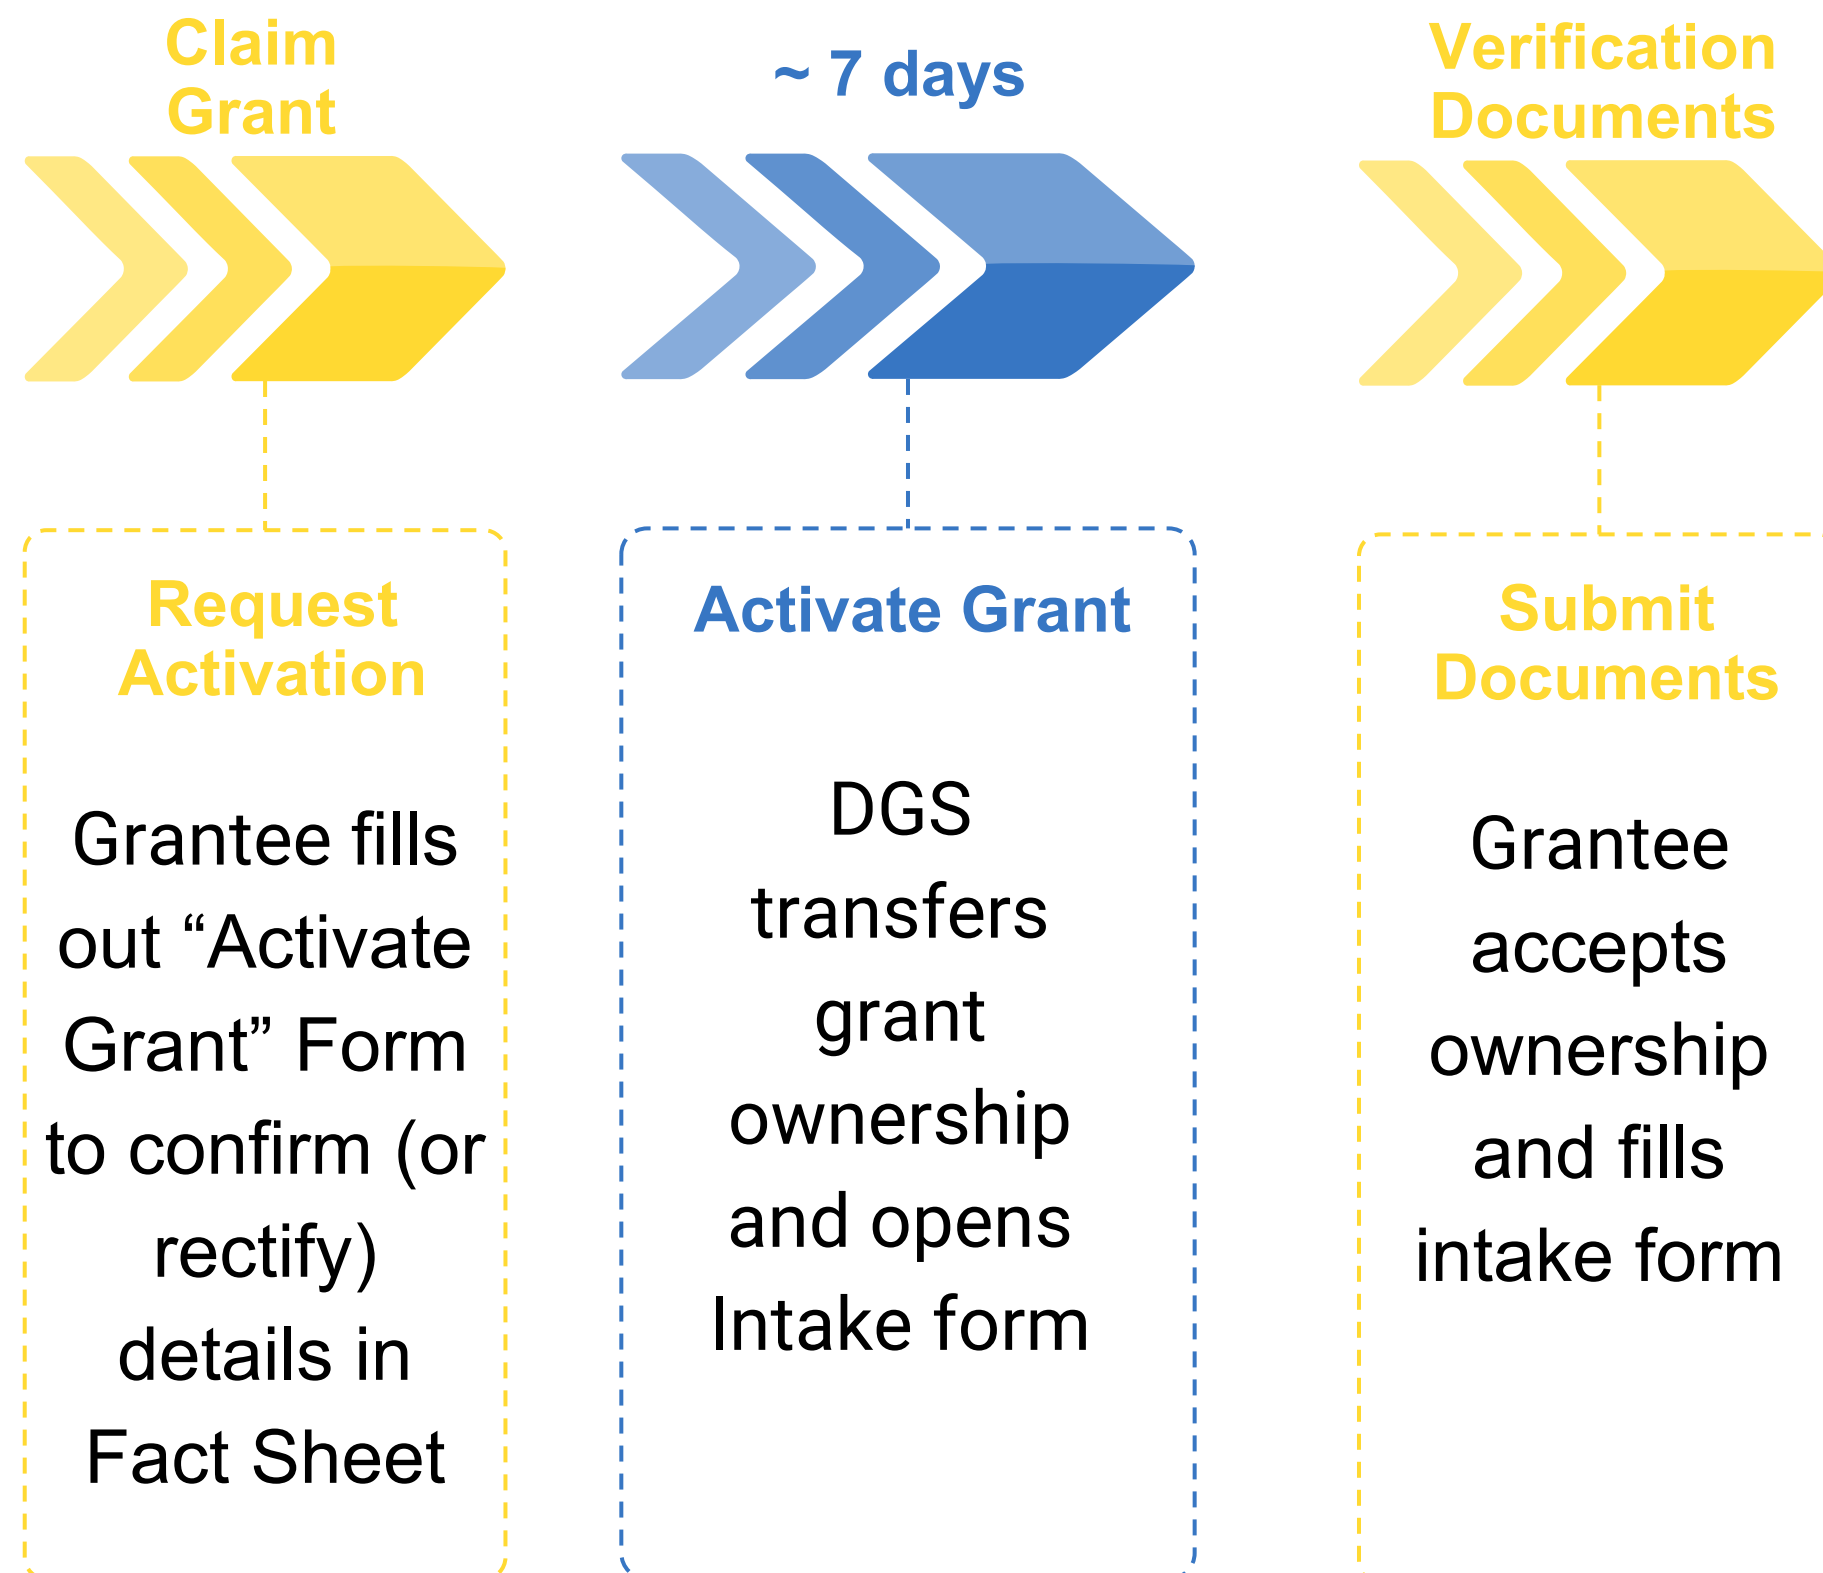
Claim Grant

~ 7 days

Verification Documents

Request Activation

Grantee fills out “Activate Grant” Form to confirm (or rectify) details in Fact Sheet

Activate Grant

DGS transfers grant ownership and opens Intake form

Submit Documents

Grantee accepts ownership and fills intake form